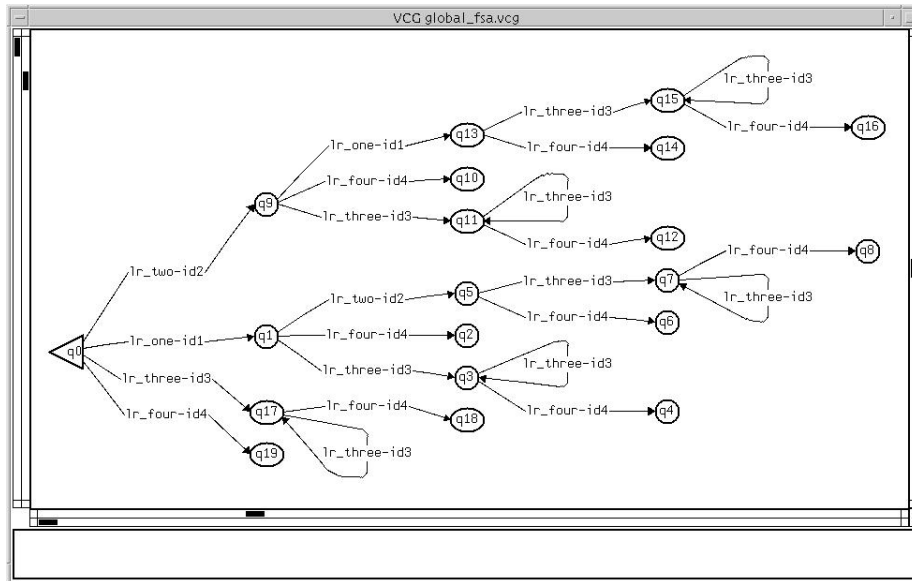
VCG global_fsa.vcg

q0
lr_two-id2
lr_one-id1
lr_three-id3
lr_four-id4
q9
lr_one-id1
lr_four-id4
lr_three-id3
q13
lr_three-id3
lr_four-id4
q15
lr_three-id3
lr_four-id4
q16
q14
q10
q11
lr_three-id3
lr_four-id4
q12
q1
lr_two-id2
lr_four-id4
lr_three-id3
q5
lr_three-id3
lr_four-id4
q7
lr_four-id4
q8
lr_three-id3
q6
q2
q3
lr_three-id3
lr_four-id4
q4
q17
lr_four-id4
q18
lr_three-id3
q19